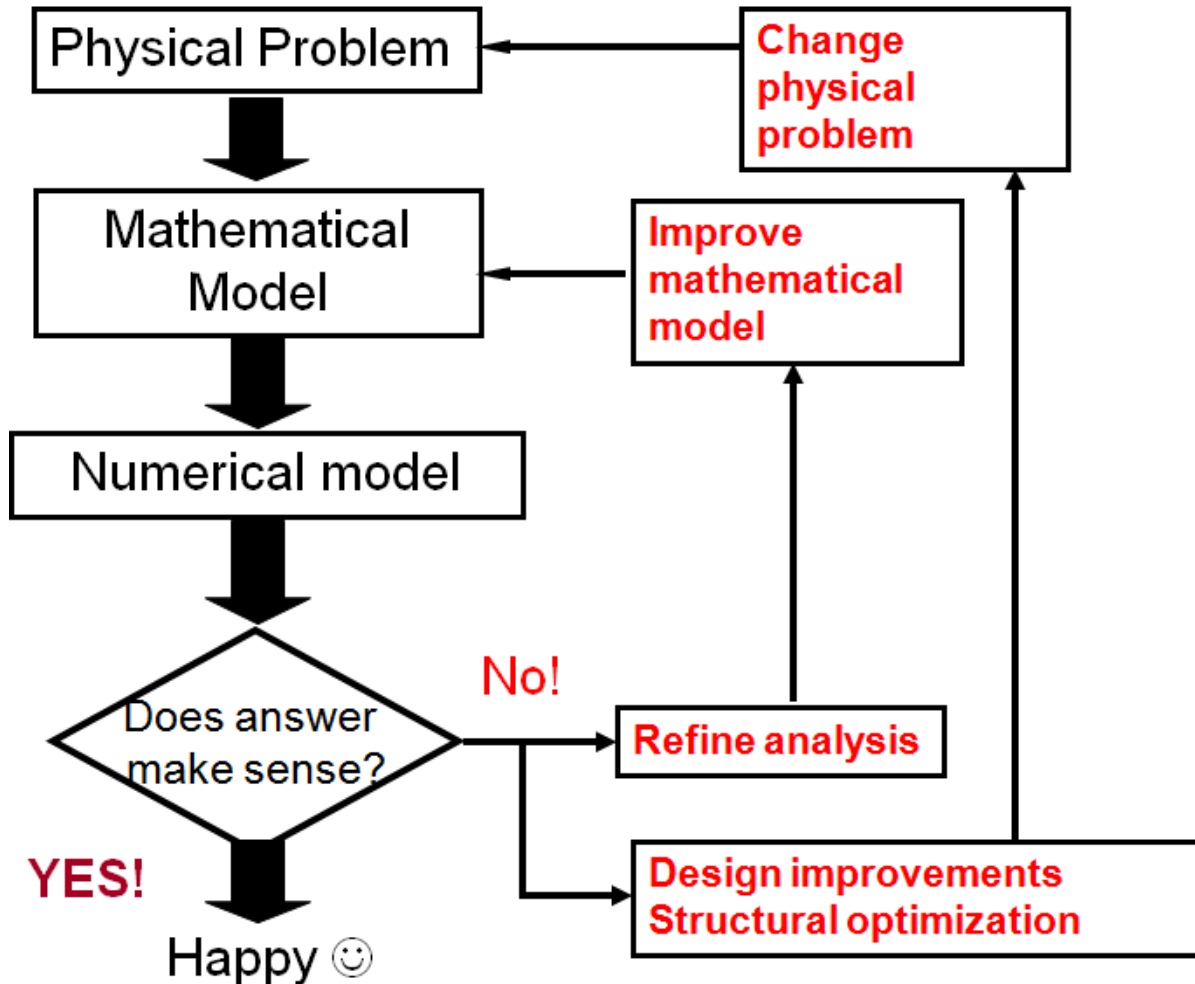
Physical Problem

Change physical problem

Mathematical Model

Improve mathematical model

Numerical model

Does answer make sense?

No!

Refine analysis

YES!

Design improvements
Structural optimization

Happy ☺